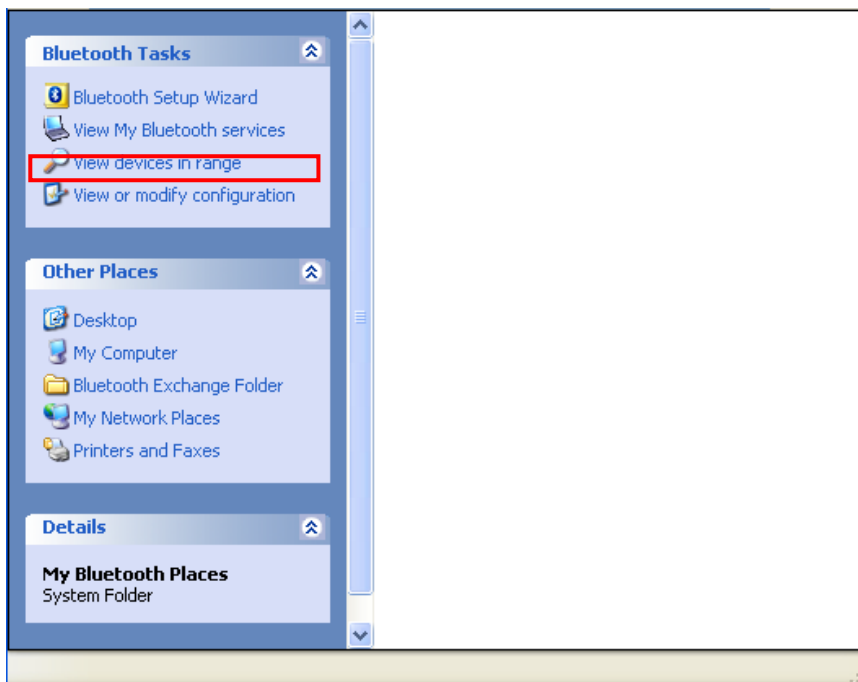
Bluetooth Tasks

Bluetooth Setup Wizard
View My Bluetooth services
View devices in range
View or modify configuration

Other Places

Desktop
My Computer
Bluetooth Exchange Folder
My Network Places
Printers and Faxes

Details

My Bluetooth Places
System Folder